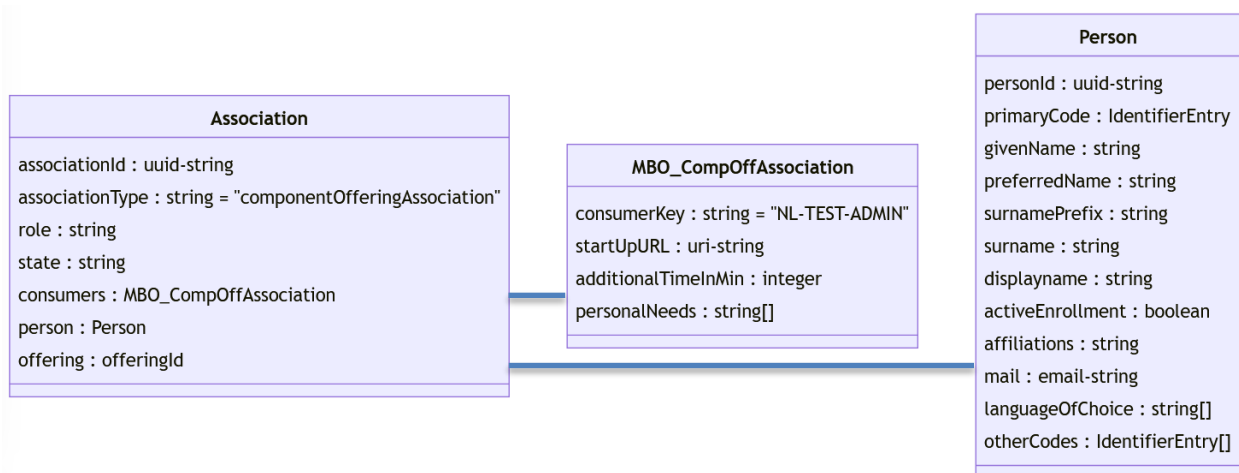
Association

associationId : uuid-string
associationType : string = "componentOfferingAssociation"
role : string
state : string
consumers : MBO_CompOffAssociation
person : Person
offering : offeringId

MBO_CompOffAssociation

consumerKey : string = "NL-TEST-ADMIN"
startUpURL : uri-string
additionalTimeInMin : integer
personalNeeds : string[]

Person

personId : uuid-string
primaryCode : IdentifierEntry
givenName : string
preferredName : string
surnamePrefix : string
surname : string
displayname : string
activeEnrollment : boolean
affiliations : string
mail : email-string
languageOfChoice : string[]
otherCodes : IdentifierEntry[]